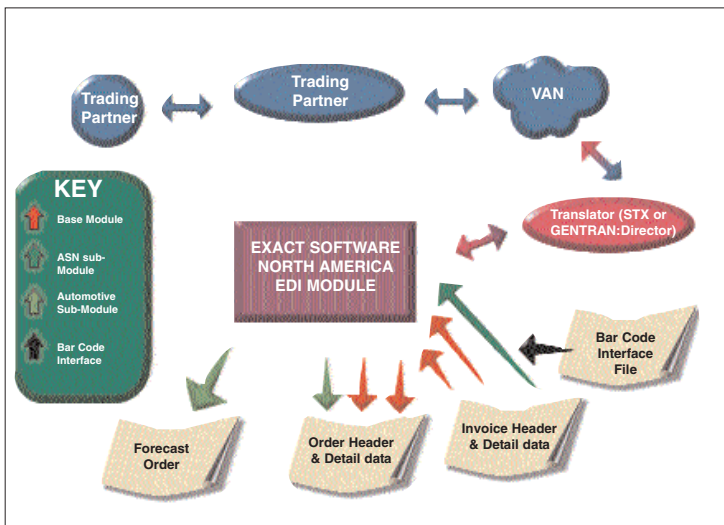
Trading Partner

Trading Partner

VAN

KEY

Base Module

ASN sub-Module

Automotive Sub-Module

Bar Code Interface

Translator (STX or GENTRAN:Director)

EXACT SOFTWARE NORTH AMERICA EDI MODULE

Bar Code Interface File

Forecast Order

Order Header & Detail data

Invoice Header & Detail data